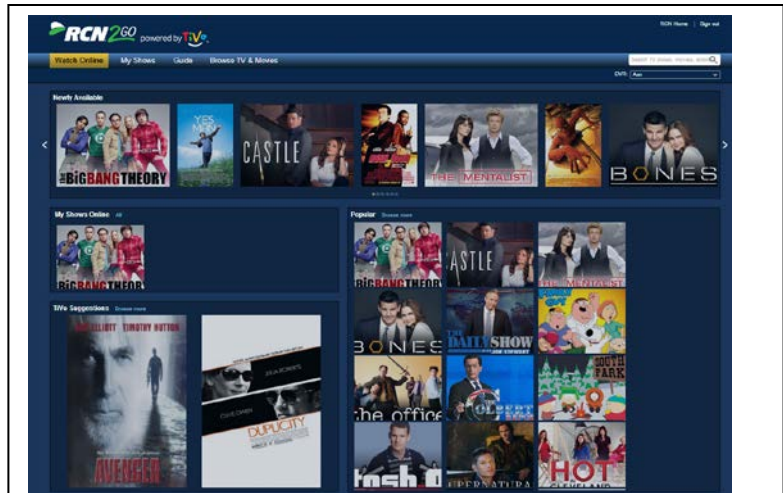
RCN 2GO powered by TiVo

RCN Home | Sign out

Watch Online | My Shows | Guide | Browse TV & Movies

DVR: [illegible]

Newly Available

THE BIG BANG THEORY

YES MAN

CASTLE

RUSH HOUR

THE MENTALIST

BONES

My Shows Online All

THE BIG BANG THEORY

TiVo Suggestions Browse more

SAM ELLIOTT TIMOTHY HUTTON

AVENGER

DUPLICITY

Popular Browse more

THE BIG BANG THEORY

CASTLE

THE MENTALIST

BONES

THE DAILY SHOW WITH JON STEWART

FAMILY GUY

the office

COLBERT

SOUTH PARK

tosh.0

SUPERNATURAL

HOT IN CLEVELAND